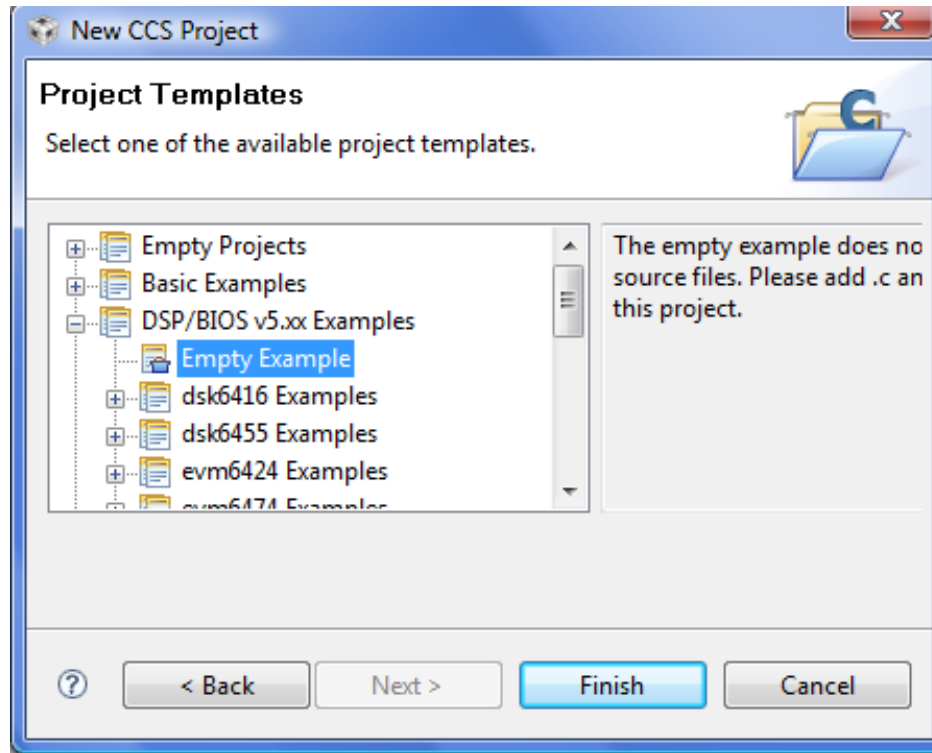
New CCS Project

Project Templates

Select one of the available project templates.

Empty Projects
Basic Examples
DSP/BIOS v5.xx Examples
Empty Example
dsk6416 Examples
dsk6455 Examples
evm6424 Examples
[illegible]

The empty example does no source files. Please add .c an this project.

?
< Back
Next >
Finish
Cancel